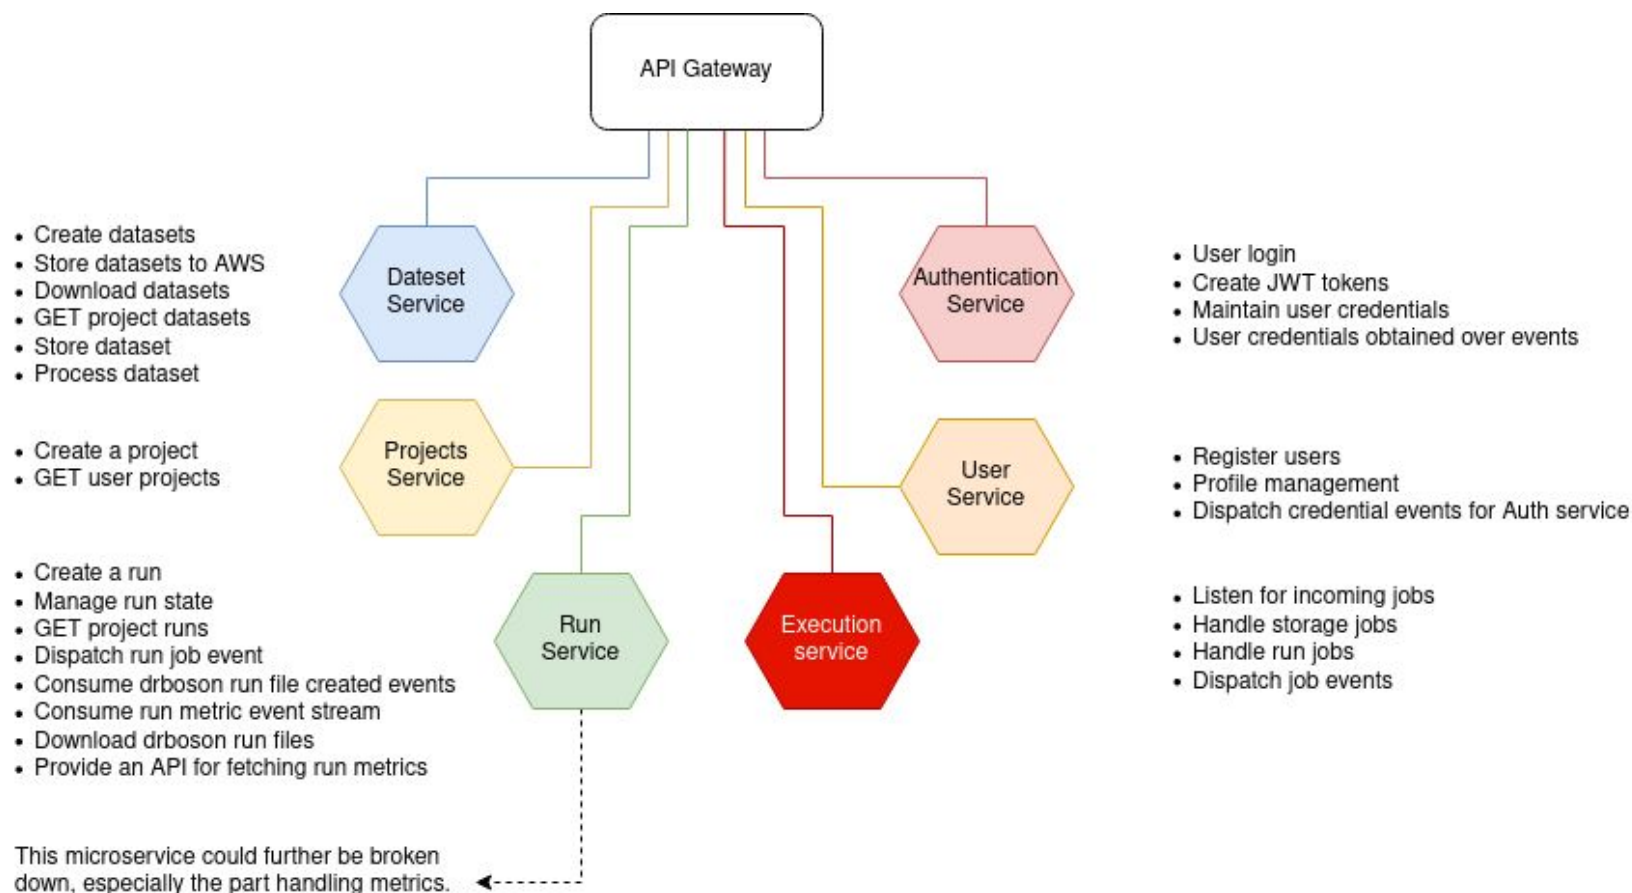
API Gateway

Dateset Service

Authentication Service

Projects Service

User Service

Run Service

Execution service

- Create datasets
- Store datasets to AWS
- Download datasets
- GET project datasets
- Store dataset
- Process dataset

- Create a project
- GET user projects

- Create a run
- Manage run state
- GET project runs
- Dispatch run job event
- Consume drboson run file created events
- Consume run metric event stream
- Download drboson run files
- Provide an API for fetching run metrics

- User login
- Create JWT tokens
- Maintain user credentials
- User credentials obtained over events

- Register users
- Profile management
- Dispatch credential events for Auth service

- Listen for incoming jobs
- Handle storage jobs
- Handle run jobs
- Dispatch job events

This microservice could further be broken down, especially the part handling metrics.